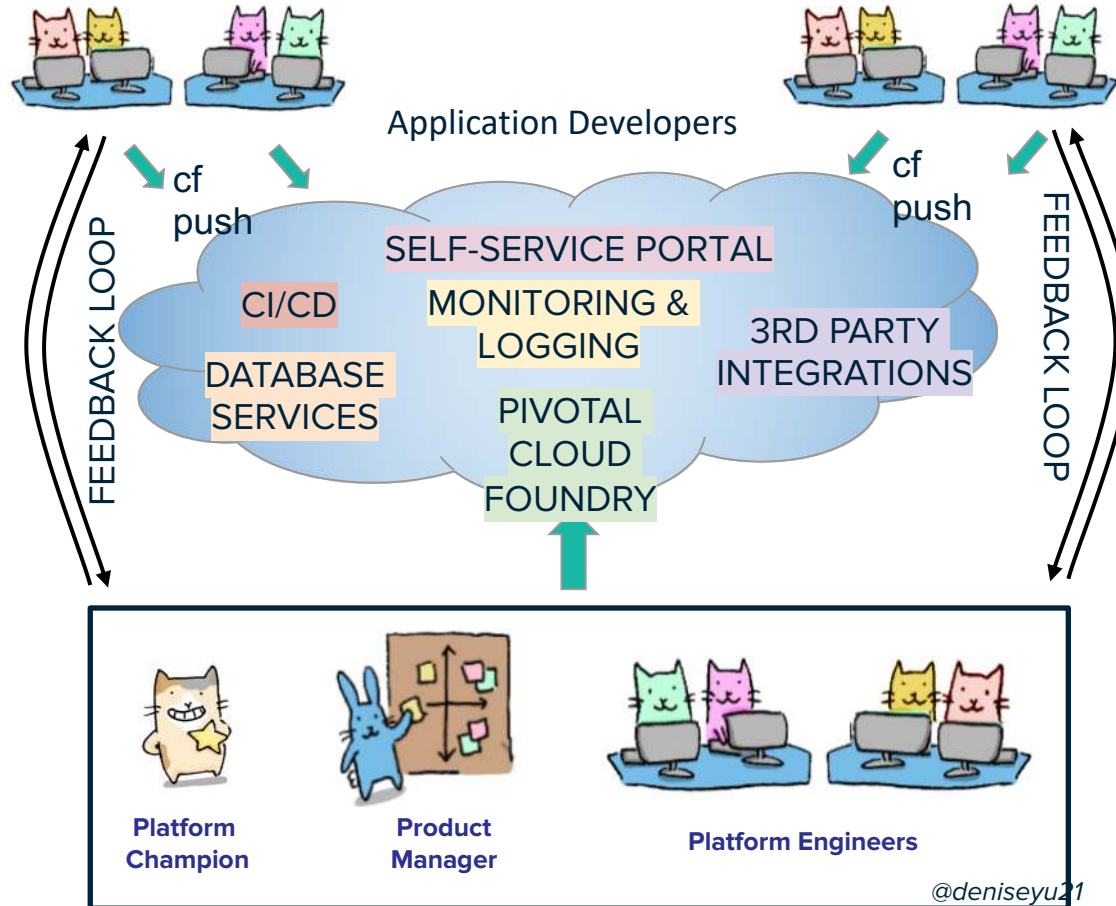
Application Developers

cf push

cf push

FEEDBACK LOOP

FEEDBACK LOOP

SELF-SERVICE PORTAL

CI/CD

MONITORING & LOGGING

3RD PARTY INTEGRATIONS

DATABASE SERVICES

PIVOTAL CLOUD FOUNDRY

Platform Champion

Product Manager

Platform Engineers

@deniseyu21